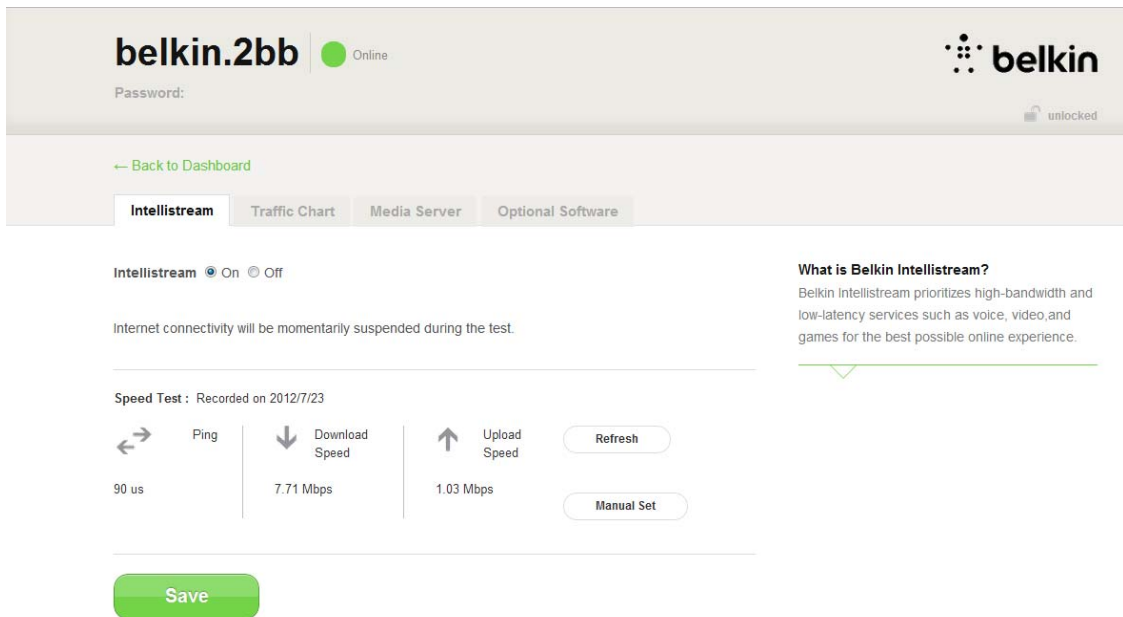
belkin.2bb Online

Password:

belkin

unlocked

← Back to Dashboard

Intellistream Traffic Chart Media Server Optional Software

Intellistream On Off

Internet connectivity will be momentarily suspended during the test.

Speed Test : Recorded on 2012/7/23

Ping

90 us

Download Speed

7.71 Mbps

Upload Speed

1.03 Mbps

Refresh

Manual Set

Save

What is Belkin Intellistream?

Belkin Intellistream prioritizes high-bandwidth and low-latency services such as voice, video,and games for the best possible online experience.